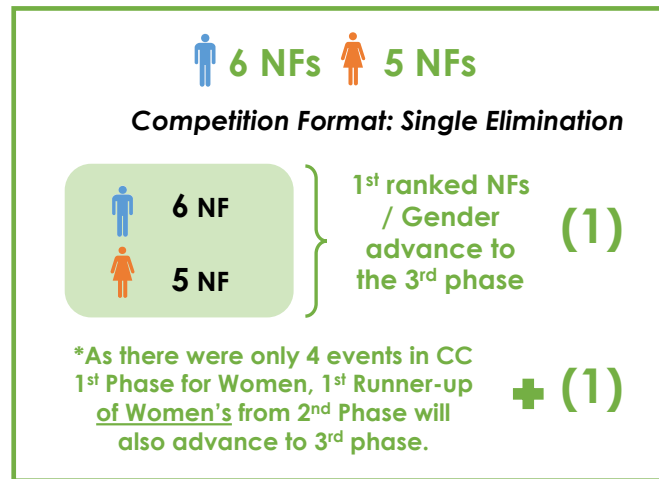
6 NFs 5 NFs

Competition Format: Single Elimination

6 NF
5 NF

1$^{st}$ ranked NFs / Gender advance to the 3$^{rd}$ phase

(1)

*As there were only 4 events in CC 1$^{st}$ Phase for Women, 1$^{st}$ Runner-up of Women's from 2$^{nd}$ Phase will also advance to 3$^{rd}$ phase.

+ (1)